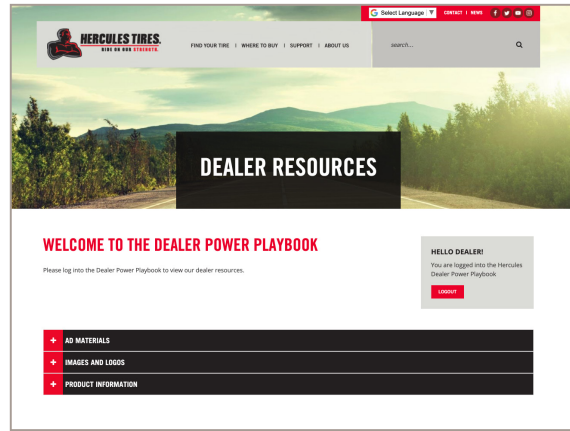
Select Language | ▼ CONTACT | NEWS

HERCULES TIRES.
RIDE ON OUR STRENGTH.

FIND YOUR TIRE | WHERE TO BUY | SUPPORT | ABOUT US

search...

DEALER RESOURCES

WELCOME TO THE DEALER POWER PLAYBOOK

Please log into the Dealer Power Playbook to view our dealer resources.

HELLO DEALER!

You are logged into the Hercules Dealer Power Playbook

LOGOUT

+ AD MATERIALS

+ IMAGES AND LOGOS

+ PRODUCT INFORMATION